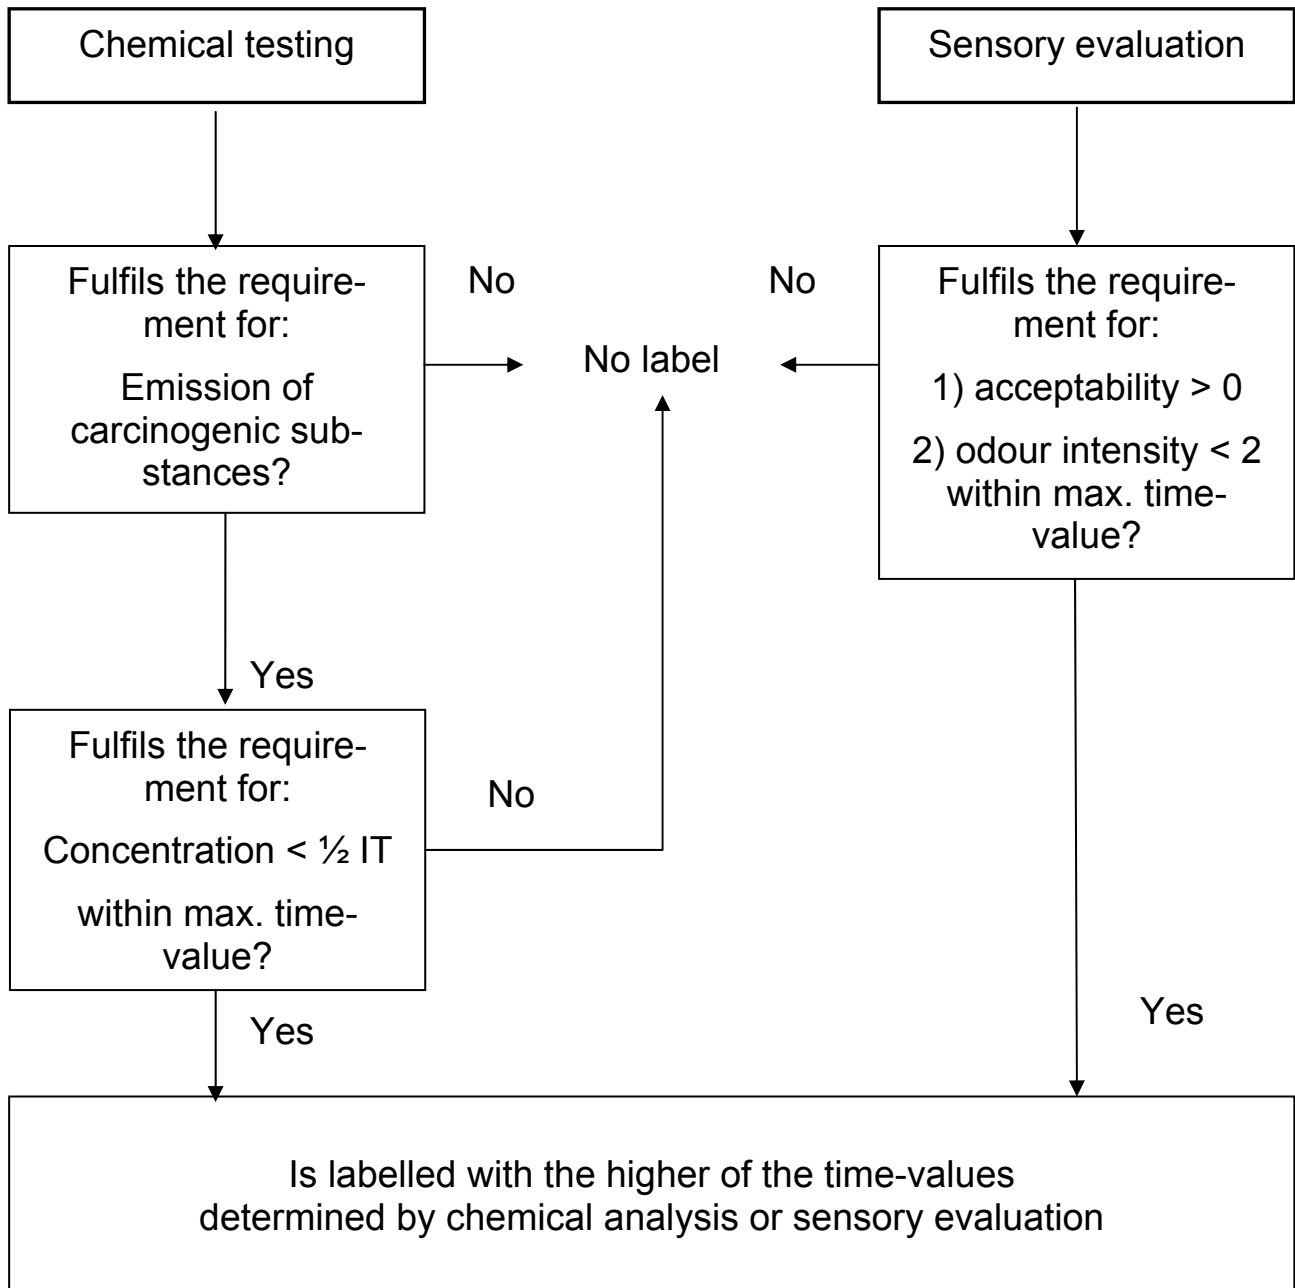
Chemical testing

Sensory evaluation

Fulfils the requirement for:

Emission of carcinogenic substances?

No

No label

No

Fulfils the requirement for:

1) acceptability > 0

2) odour intensity < 2 within max. time-value?

Yes

Fulfils the requirement for:

Concentration < ½ IT

within max. time-value?

No

Yes

Yes

Is labelled with the higher of the time-values determined by chemical analysis or sensory evaluation